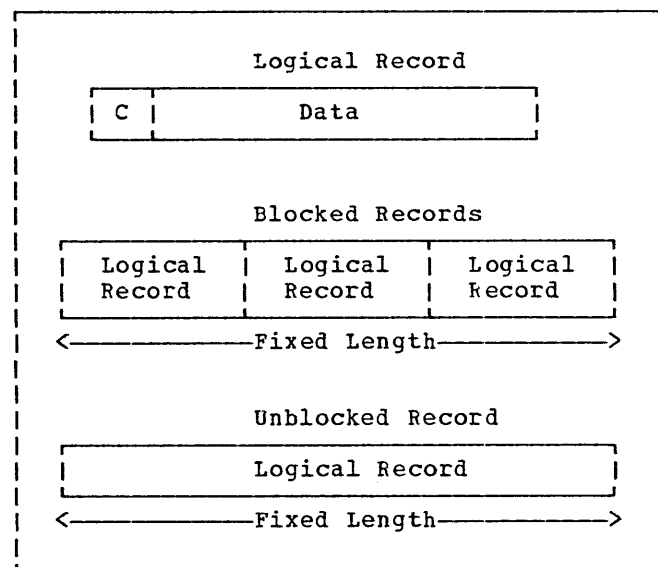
Logical Record

| C | Data |
|---|---|

Blocked Records

| Logical Record | Logical Record | Logical Record |
|---|---|---|

<——Fixed Length——>

Unblocked Record

| Logical Record |
|---|

<——Fixed Length——>